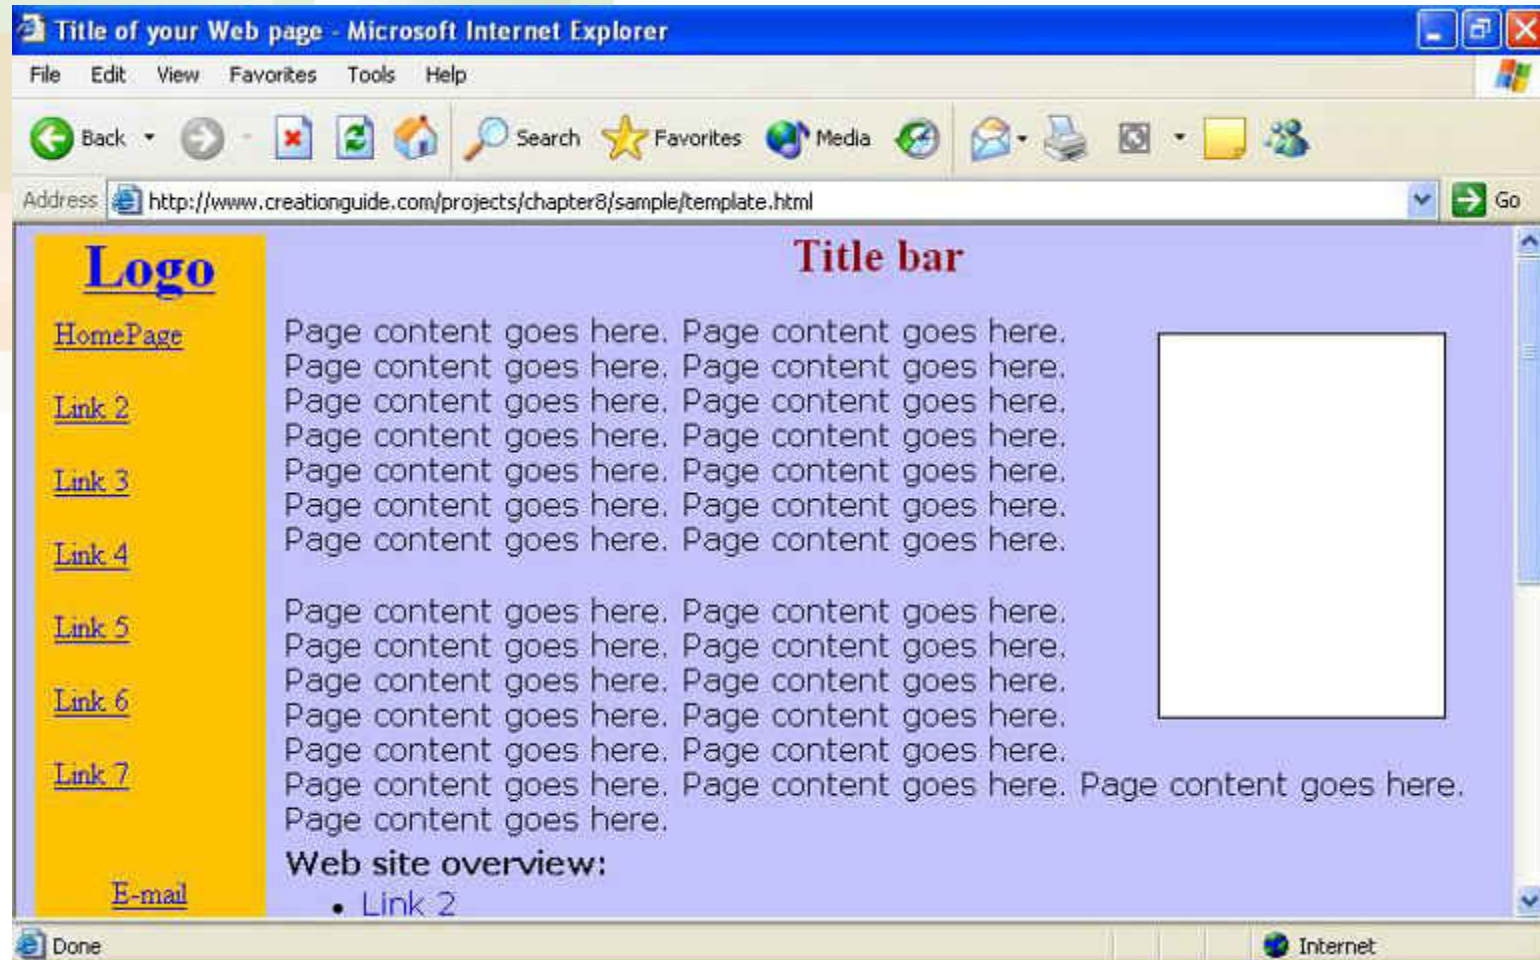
Title of your Web page - Microsoft Internet Explorer

File Edit View Favorites Tools Help

Back Search Favorites Media

Address http://www.creationguide.com/projects/chapter8/sample/template.html Go

Logo

HomePage

Link 2

Link 3

Link 4

Link 5

Link 6

Link 7

E-mail

Title bar

Page content goes here. Page content goes here. Page content goes here. Page content goes here. Page content goes here. Page content goes here. Page content goes here. Page content goes here. Page content goes here. Page content goes here. Page content goes here. Page content goes here. Page content goes here. Page content goes here.

Page content goes here. Page content goes here. Page content goes here. Page content goes here. Page content goes here. Page content goes here. Page content goes here. Page content goes here. Page content goes here. Page content goes here. Page content goes here. Page content goes here. Page content goes here. Page content goes here.

Web site overview:

• Link 2

Done

Internet